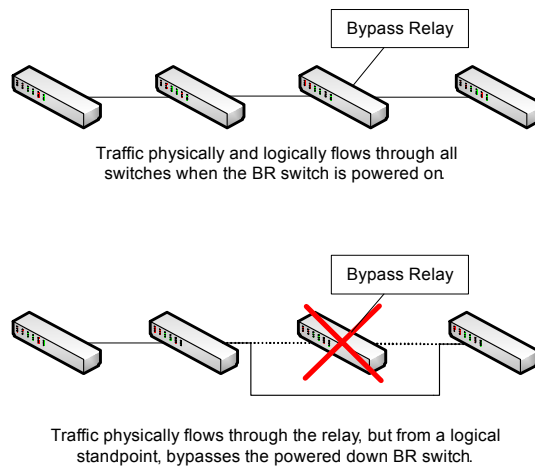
Bypass Relay

Traffic physically and logically flows through all switches when the BR switch is powered on.

Bypass Relay

Traffic physically flows through the relay, but from a logical standpoint, bypasses the powered down BR switch.